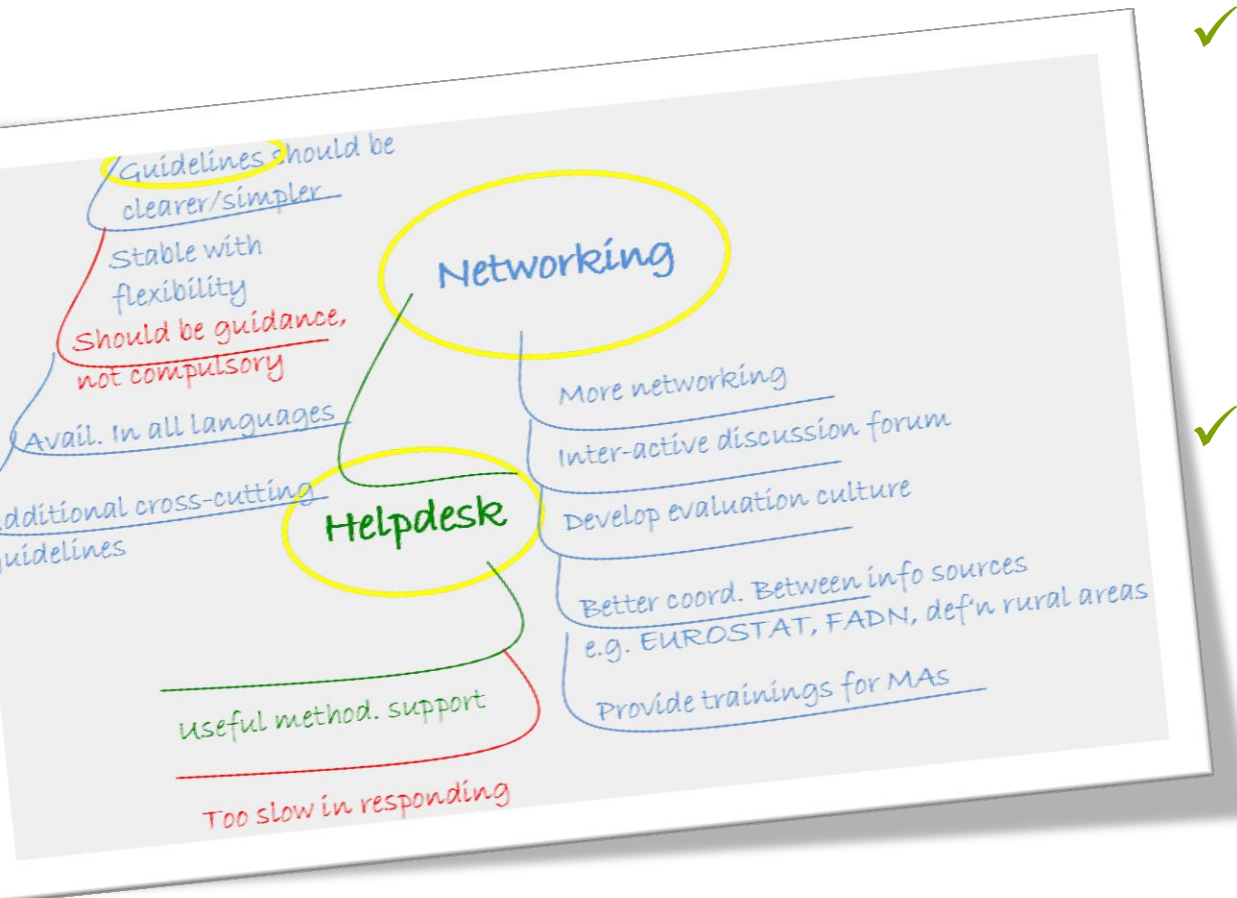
Guidelines should be clearer/simpler

Stable with flexibility

Should be guidance, not compulsory

Avail. In all languages

dditional cross-cutting uidelines

Networking

More networking

Inter-active discussion forum

Develop evaluation culture

Better coord. Between info sources e.g. EUROSTAT, FADN, def'n rural areas

Provide trainings for MAs

Helpdesk

Useful method. support

Too slow in responding